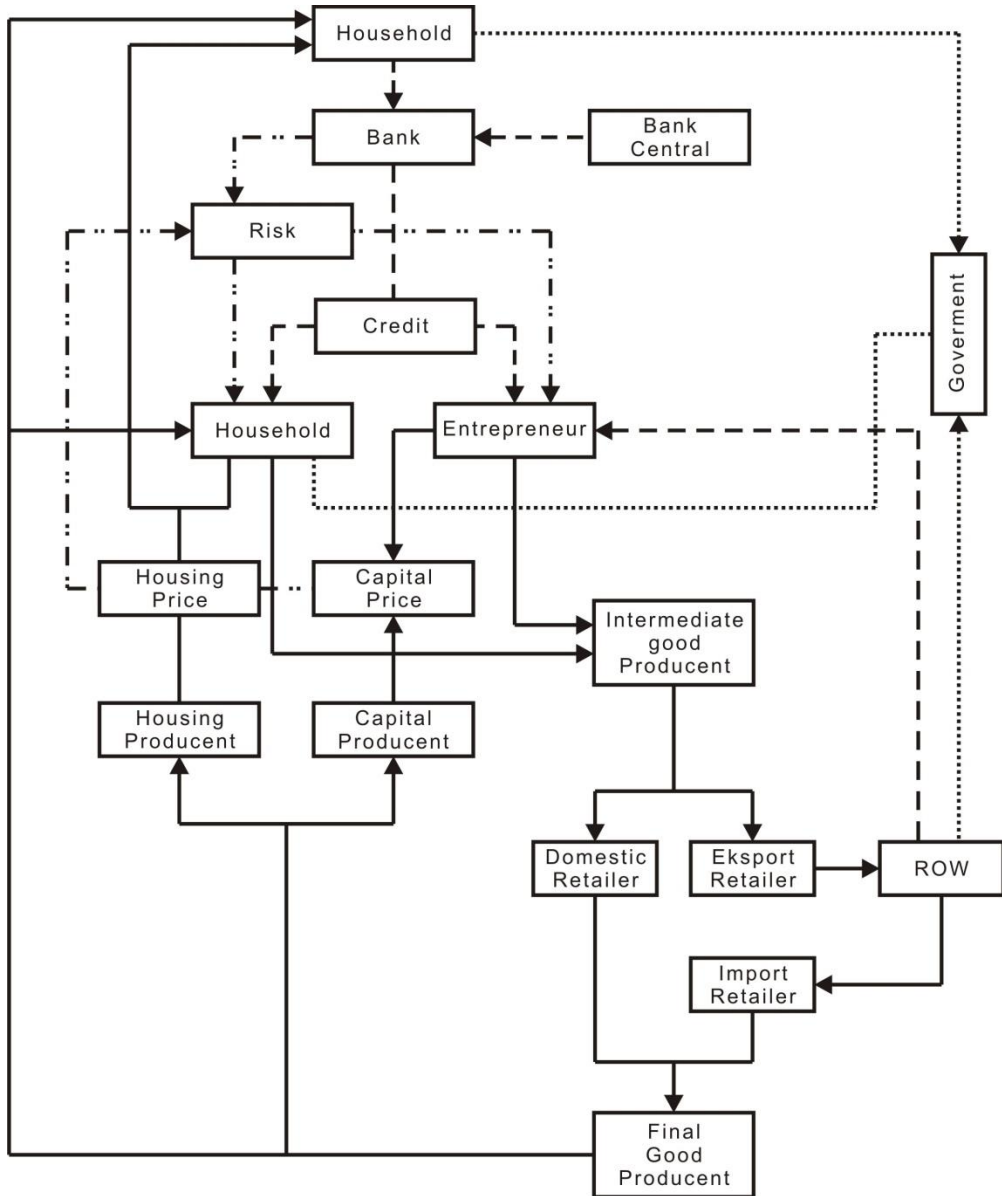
Household

Bank

Bank Central

Risk

Goverment

Credit

Household

Entrepreneur

Housing Price

Capital Price

Intermediate good Producent

Housing Producent

Capital Producent

Domestic Retailer

Eksport Retailer

ROW

Import Retailer

Final Good Producent